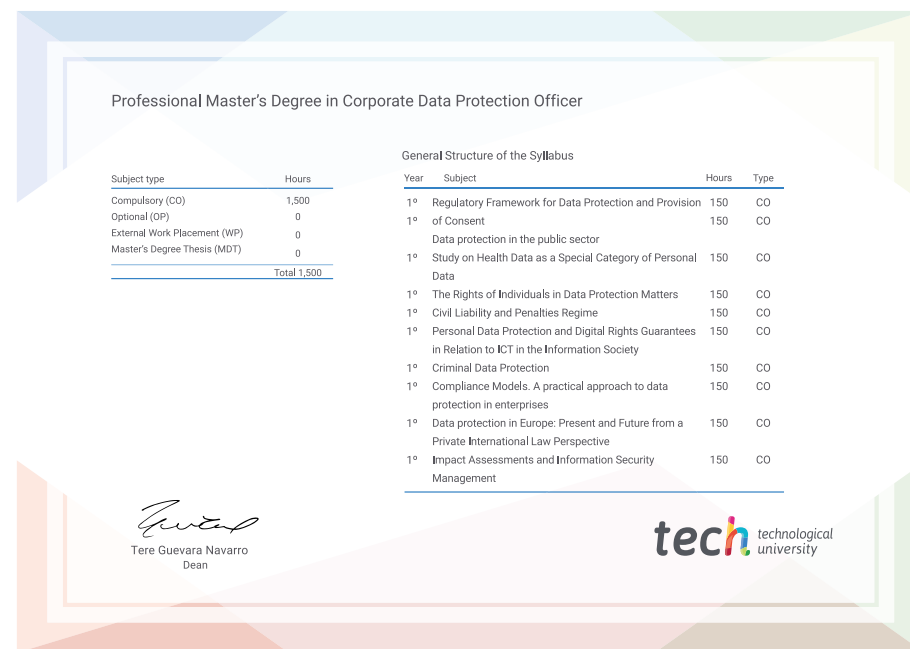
Professional Master's Degree in Corporate Data Protection Officer

| Subject type | Hours |
|---|---|
| Compulsory (CO) | 1,500 |
| Optional (OP) | 0 |
| External Work Placement (WP) | 0 |
| Master's Degree Thesis (MDT) | 0 |
| | Total 1,500 |

General Structure of the Syllabus

| Year | Subject | Hours | Type |
|---|---|---|---|
| 1º | Regulatory Framework for Data Protection and Provision | 150 | CO |
| 1º | of Consent Data protection in the public sector | 150 | CO |
| 1º | Study on Health Data as a Special Category of Personal Data | 150 | CO |
| 1º | The Rights of Individuals in Data Protection Matters | 150 | CO |
| 1º | Civil Liability and Penalties Regime | 150 | CO |
| 1º | Personal Data Protection and Digital Rights Guarantees in Relation to ICT in the Information Society | 150 | CO |
| 1º | Criminal Data Protection | 150 | CO |
| 1º | Compliance Models. A practical approach to data protection in enterprises | 150 | CO |
| 1º | Data protection in Europe: Present and Future from a Private International Law Perspective | 150 | CO |
| 1º | Impact Assessments and Information Security Management | 150 | CO |

Tere Guevara Navarro
Dean

tech technological university